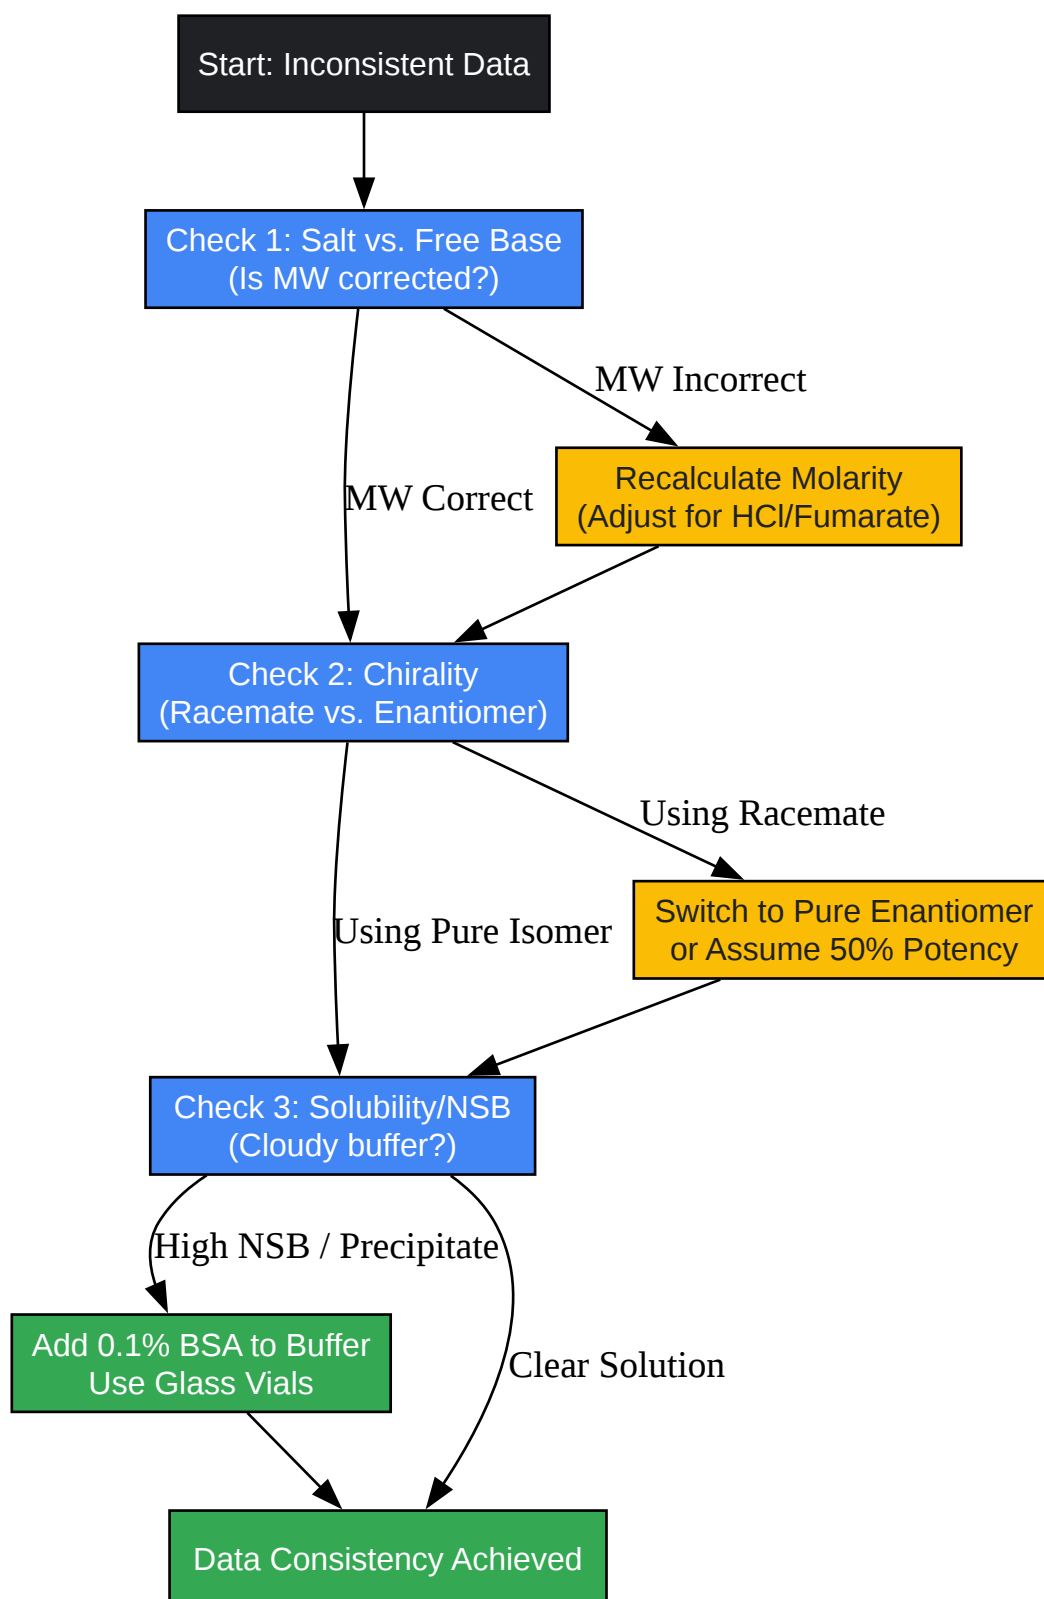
Start: Inconsistent Data

Check 1: Salt vs. Free Base
(Is MW corrected?)

MW Incorrect

MW Correct

Recalculate Molarity
(Adjust for HCl/Fumarate)

Check 2: Chirality
(Racemate vs. Enantiomer)

Using Racemate

Using Pure Isomer

Switch to Pure Enantiomer
or Assume 50% Potency

Check 3: Solubility/NSB
(Cloudy buffer?)

High NSB / Precipitate

Clear Solution

Add 0.1% BSA to Buffer
Use Glass Vials

Data Consistency Achieved